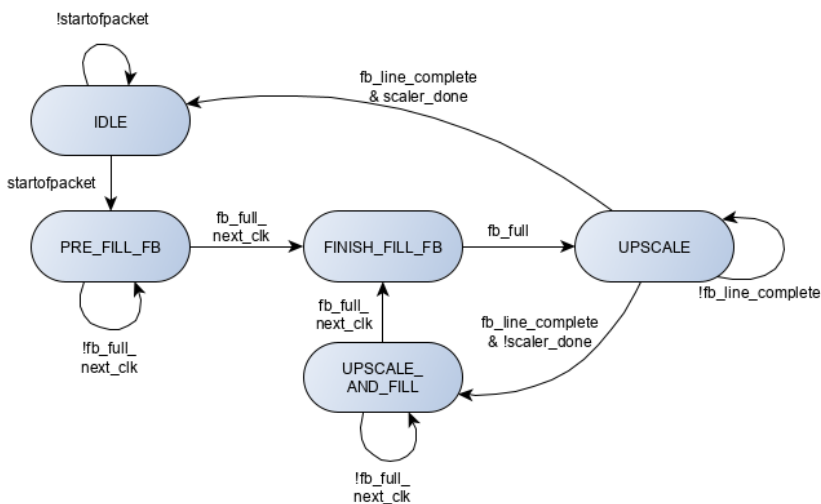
!startofpacket

IDLE

fb_line_complete & scaler_done

startofpacket

PRE_FILL_FB

fb_full_ next_clk

FINISH_FILL_FB

fb_full

UPSCALE

!fb_line_complete

fb_full_ next_clk

fb_line_complete & !scaler_done

!fb_full_ next_clk

UPSCALE_ AND_FILL

!fb_full_ next_clk